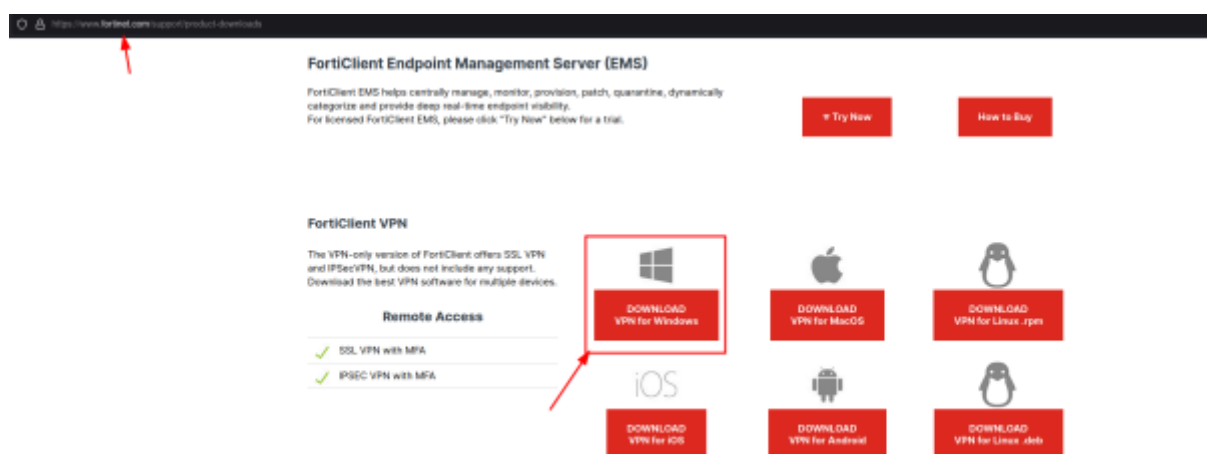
https://www.fortinet.com/support/product-downloads

FortiClient Endpoint Management Server (EMS)

FortiClient EMS helps centrally manage, monitor, provision, patch, quarantine, dynamically categorize and provide deep real-time endpoint visibility.
For licensed FortiClient EMS, please click "Try Now" below for a trial.

Try Now

How to Buy

FortiClient VPN

The VPN-only version of FortiClient offers SSL VPN and IPSecVPN, but does not include any support. Download the best VPN software for multiple devices.

Remote Access

SSL VPN with MFA

IPSEC VPN with MFA

DOWNLOAD
VPN for Windows

DOWNLOAD
VPN for MacOS

DOWNLOAD
VPN for Linux .rpm

iOS

DOWNLOAD
VPN for iOS

DOWNLOAD
VPN for Android

DOWNLOAD
VPN for Linux .deb